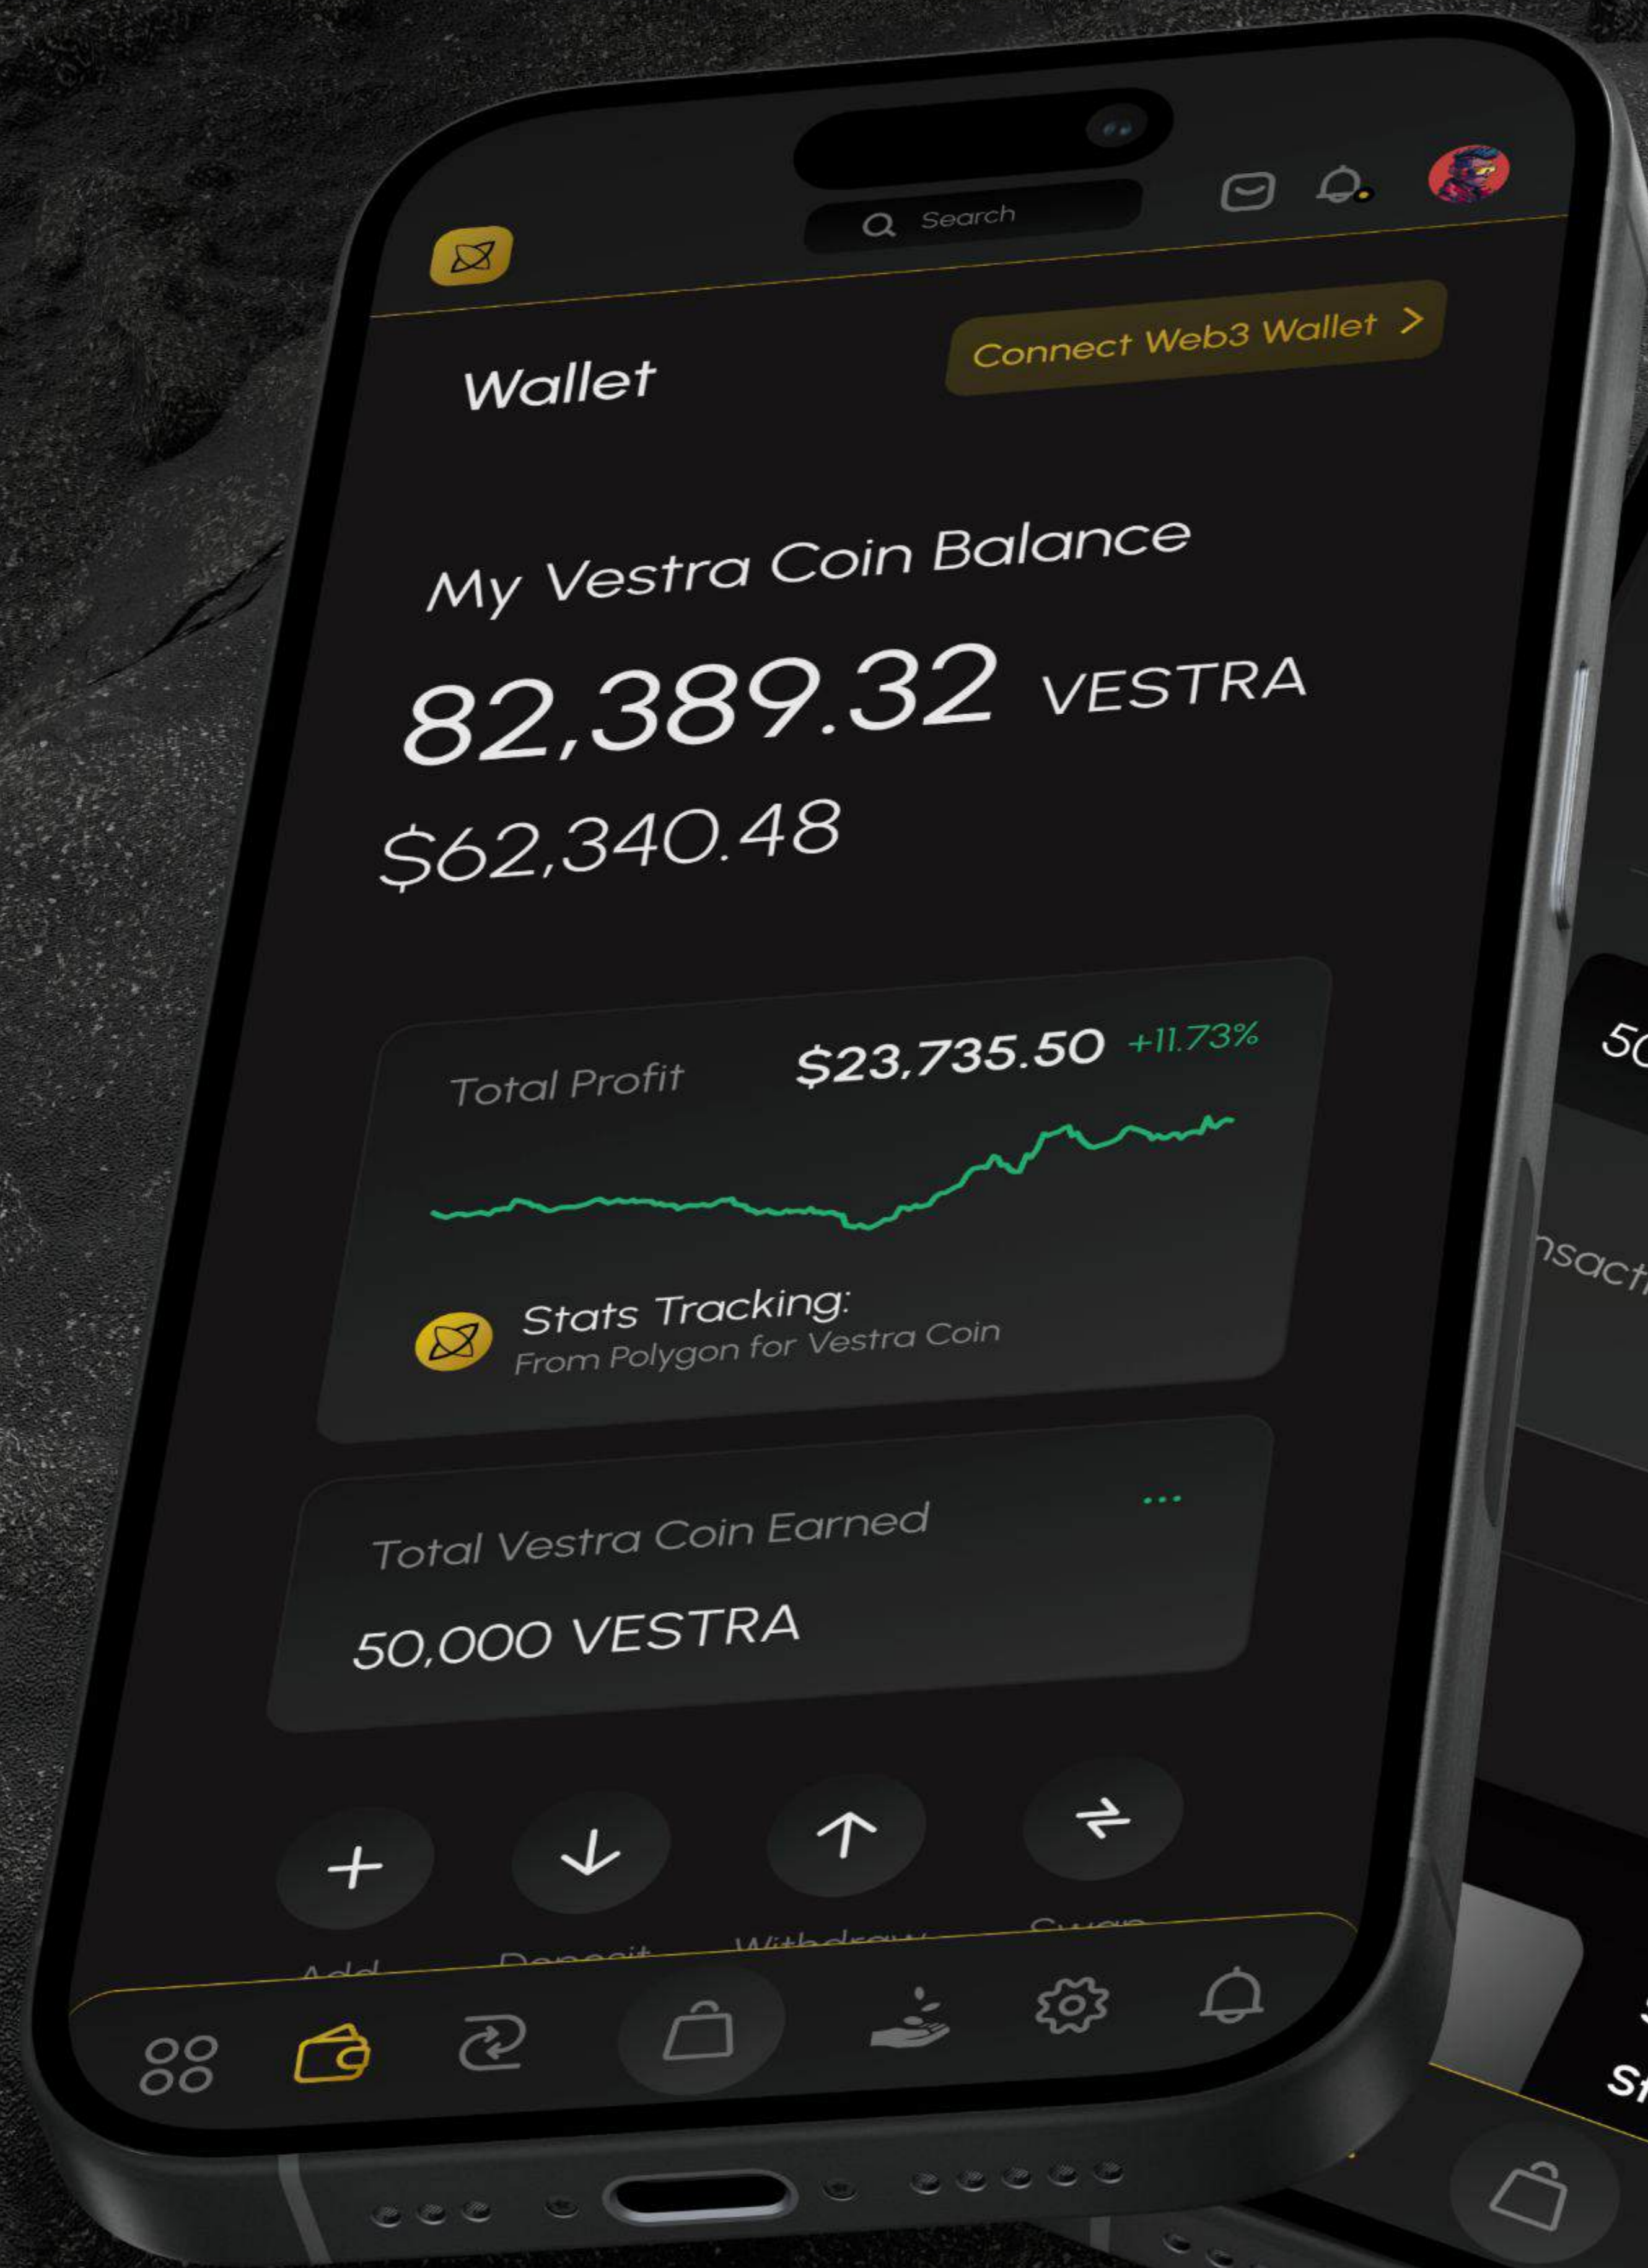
Search

Wallet

Connect Web3 Wallet >

My Vestra Coin Balance

82,389.32 VESTRA

$62,340.48

Total Profit $23,735.50 +11.73%

Stats Tracking:
From Polygon for Vestra Coin

Total Vestra Coin Earned ...

50,000 VESTRA

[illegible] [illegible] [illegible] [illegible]

50

nsacti

St